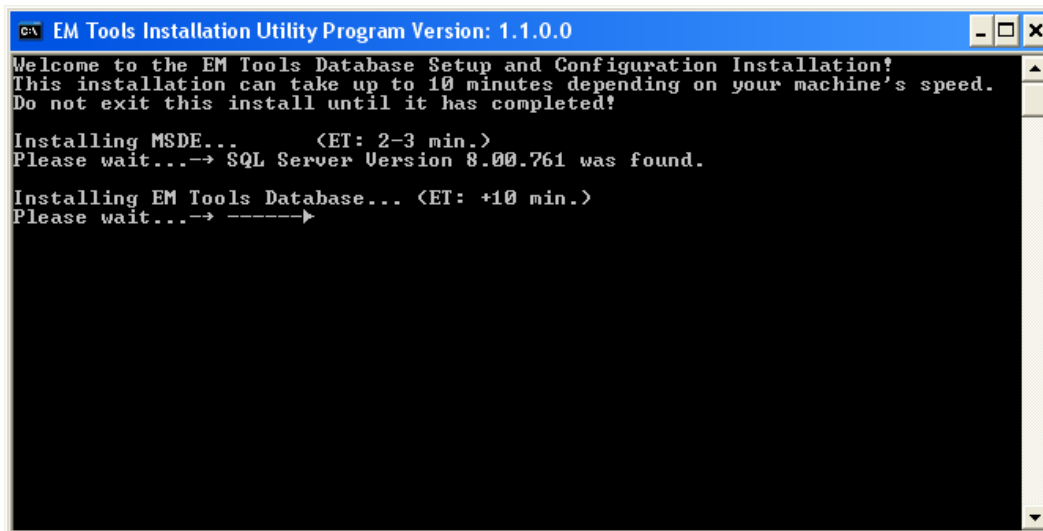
C:\ EM Tools Installation Utility Program Version: 1.1.0.0

Welcome to the EM Tools Database Setup and Configuration Installation!
This installation can take up to 10 minutes depending on your machine's speed.
Do not exit this install until it has completed!

Installing MSDE...       (ET: 2-3 min.)
Please wait...→ SQL Server Version 8.00.761 was found.

Installing EM Tools Database... (ET: +10 min.)
Please wait...→ ------►